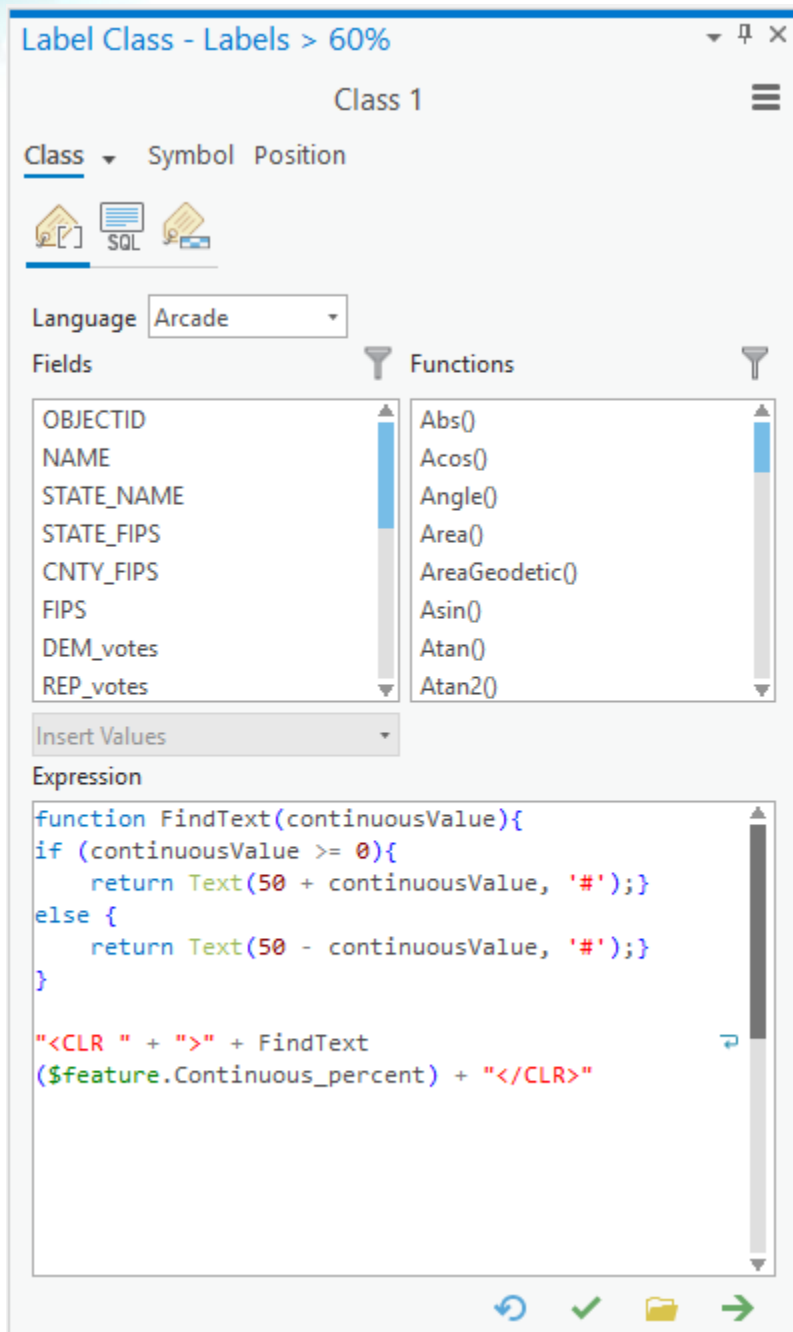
Label Class - Labels > 60%

Class 1

Class Symbol Position

SQL

Language Arcade

Fields

Functions

OBJECTID
NAME
STATE_NAME
STATE_FIPS
CNTY_FIPS
FIPS
DEM_votes
REP_votes

Abs()
Acos()
Angle()
Area()
AreaGeodetic()
Asin()
Atan()
Atan2()

Insert Values

Expression

function FindText(continuousValue){
if (continuousValue >= 0){
    return Text(50 + continuousValue, '#');}
else {
    return Text(50 - continuousValue, '#');}
}

"<CLR " + ">" + FindText
($feature.Continuous_percent) + "</CLR>"